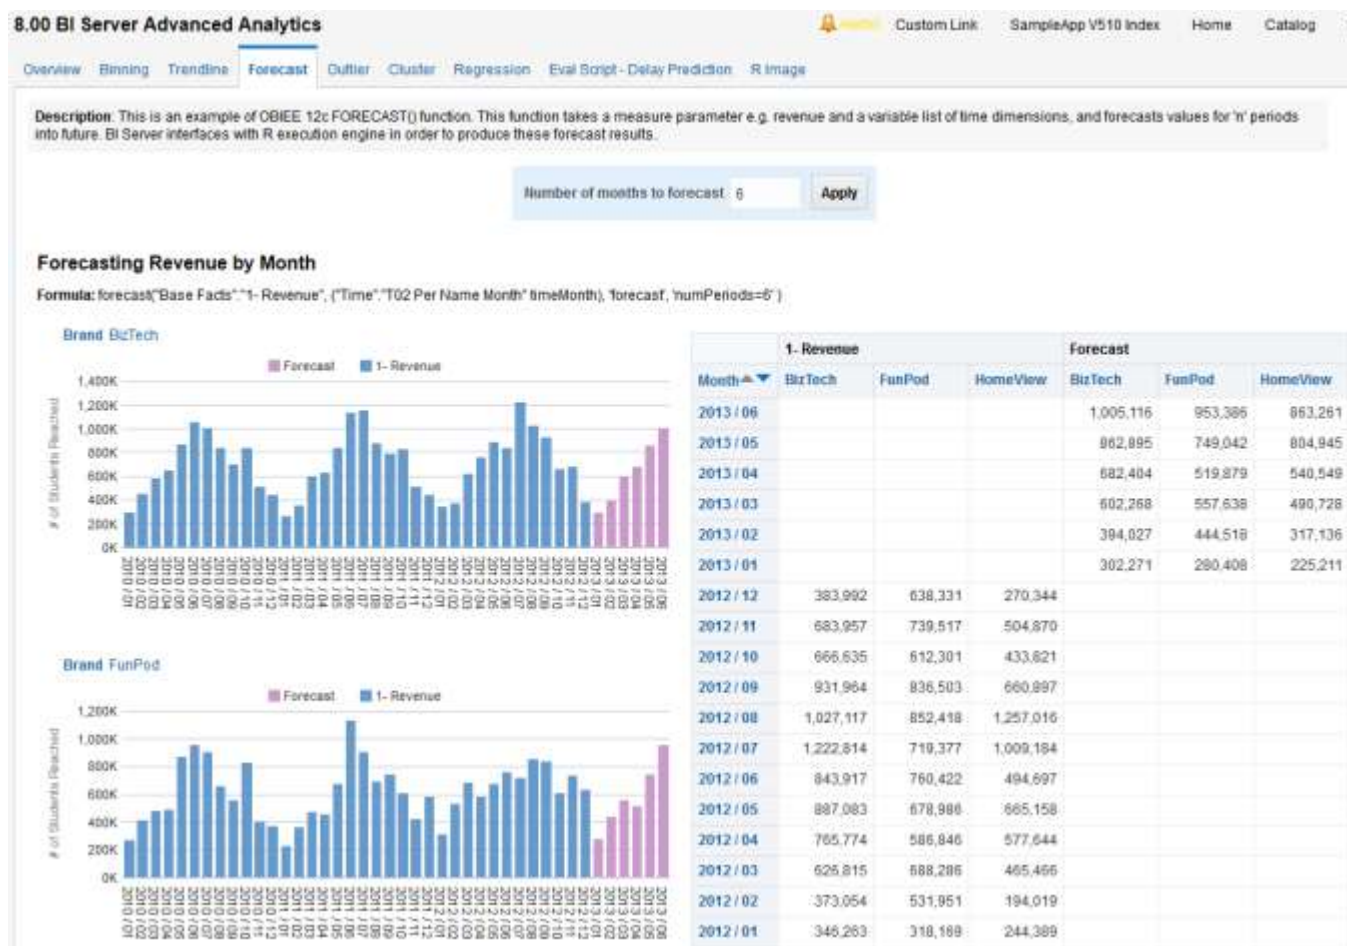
8.00 BI Server Advanced Analytics

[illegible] Custom Link SampleApp V510 Index Home Catalog

Overview Binning Trendline Forecast Outlier Cluster Regression Eval Script - Delay Prediction R Image

Description: This is an example of OBIEE 12c FORECAST() function. This function takes a measure parameter e.g. revenue and a variable list of time dimensions, and forecasts values for 'n' periods into future. BI Server interfaces with R execution engine in order to produce these forecast results.

Number of months to forecast 6 Apply

Forecasting Revenue by Month

Formula: forecast("Base Facts"."1- Revenue", ("Time"."T02 Per Name Month" timeMonth), 'forecast', 'numPeriods=6')

Brand BizTech

Forecast 1- Revenue

1,400K
1,200K
1,000K
800K
600K
400K
200K
0K

# of Students Reached

Brand FunPod

Forecast 1- Revenue

1,200K
1,000K
800K
600K
400K
200K
0K

# of Students Reached

| | 1- Revenue | | | Forecast | | |
|---|---|---|---|---|---|---|
| Month | BizTech | FunPod | HomeView | BizTech | FunPod | HomeView |
| 2013 / 06 | | | | 1,005,116 | 953,386 | 863,261 |
| 2013 / 05 | | | | 862,895 | 749,042 | 804,945 |
| 2013 / 04 | | | | 682,404 | 519,879 | 540,549 |
| 2013 / 03 | | | | 602,268 | 557,638 | 490,728 |
| 2013 / 02 | | | | 394,027 | 444,516 | 317,136 |
| 2013 / 01 | | | | 302,271 | 280,408 | 225,211 |
| 2012 / 12 | 383,992 | 638,331 | 270,344 | | | |
| 2012 / 11 | 683,957 | 739,517 | 504,870 | | | |
| 2012 / 10 | 666,635 | 612,301 | 433,821 | | | |
| 2012 / 09 | 931,964 | 836,503 | 660,897 | | | |
| 2012 / 08 | 1,027,117 | 852,418 | 1,257,016 | | | |
| 2012 / 07 | 1,222,814 | 719,377 | 1,009,184 | | | |
| 2012 / 06 | 843,917 | 760,422 | 494,697 | | | |
| 2012 / 05 | 887,083 | 678,986 | 665,158 | | | |
| 2012 / 04 | 765,774 | 586,846 | 577,644 | | | |
| 2012 / 03 | 626,815 | 688,286 | 465,466 | | | |
| 2012 / 02 | 373,054 | 531,951 | 194,019 | | | |
| 2012 / 01 | 346,263 | 318,169 | 244,389 | | | |